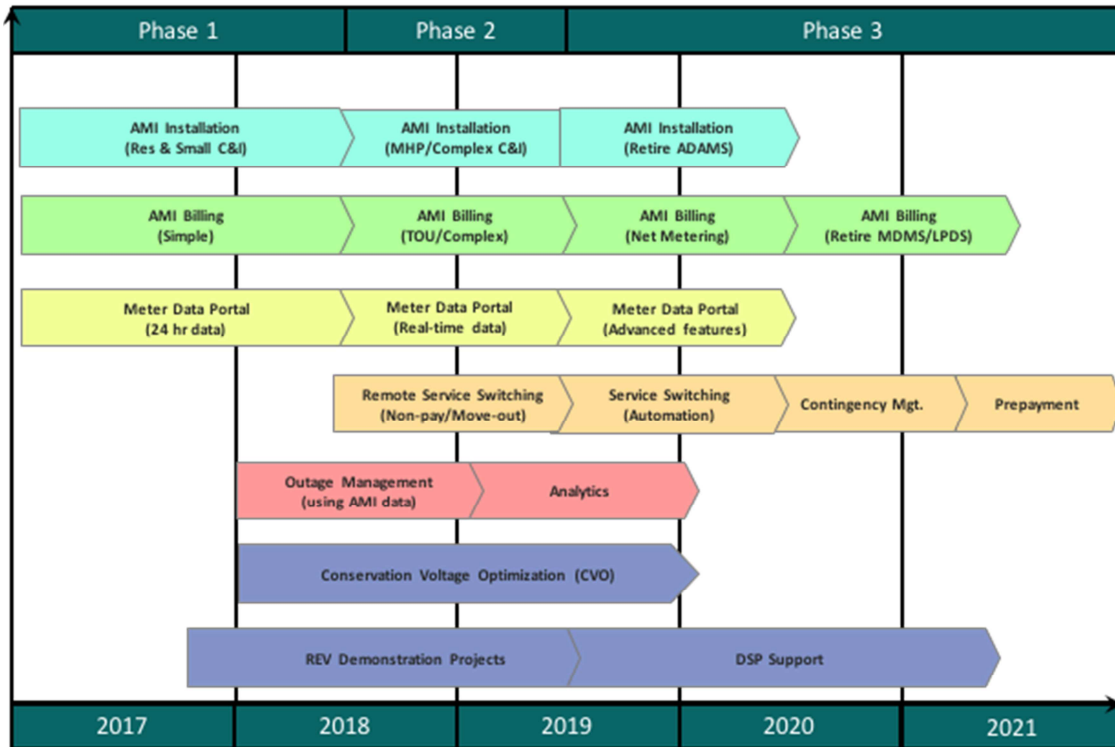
Phase 1
Phase 2
Phase 3

AMI Installation (Res & Small C&I)
AMI Installation (MHP/Complex C&I)
AMI Installation (Retire ADAMS)

AMI Billing (Simple)
AMI Billing (TOU/Complex)
AMI Billing (Net Metering)
AMI Billing (Retire MDMS/LPDS)

Meter Data Portal (24 hr data)
Meter Data Portal (Real-time data)
Meter Data Portal (Advanced features)

Remote Service Switching (Non-pay/Move-out)
Service Switching (Automation)
Contingency Mgt.
Prepayment

Outage Management (using AMI data)
Analytics

Conservation Voltage Optimization (CVO)

REV Demonstration Projects
DSP Support

2017
2018
2019
2020
2021